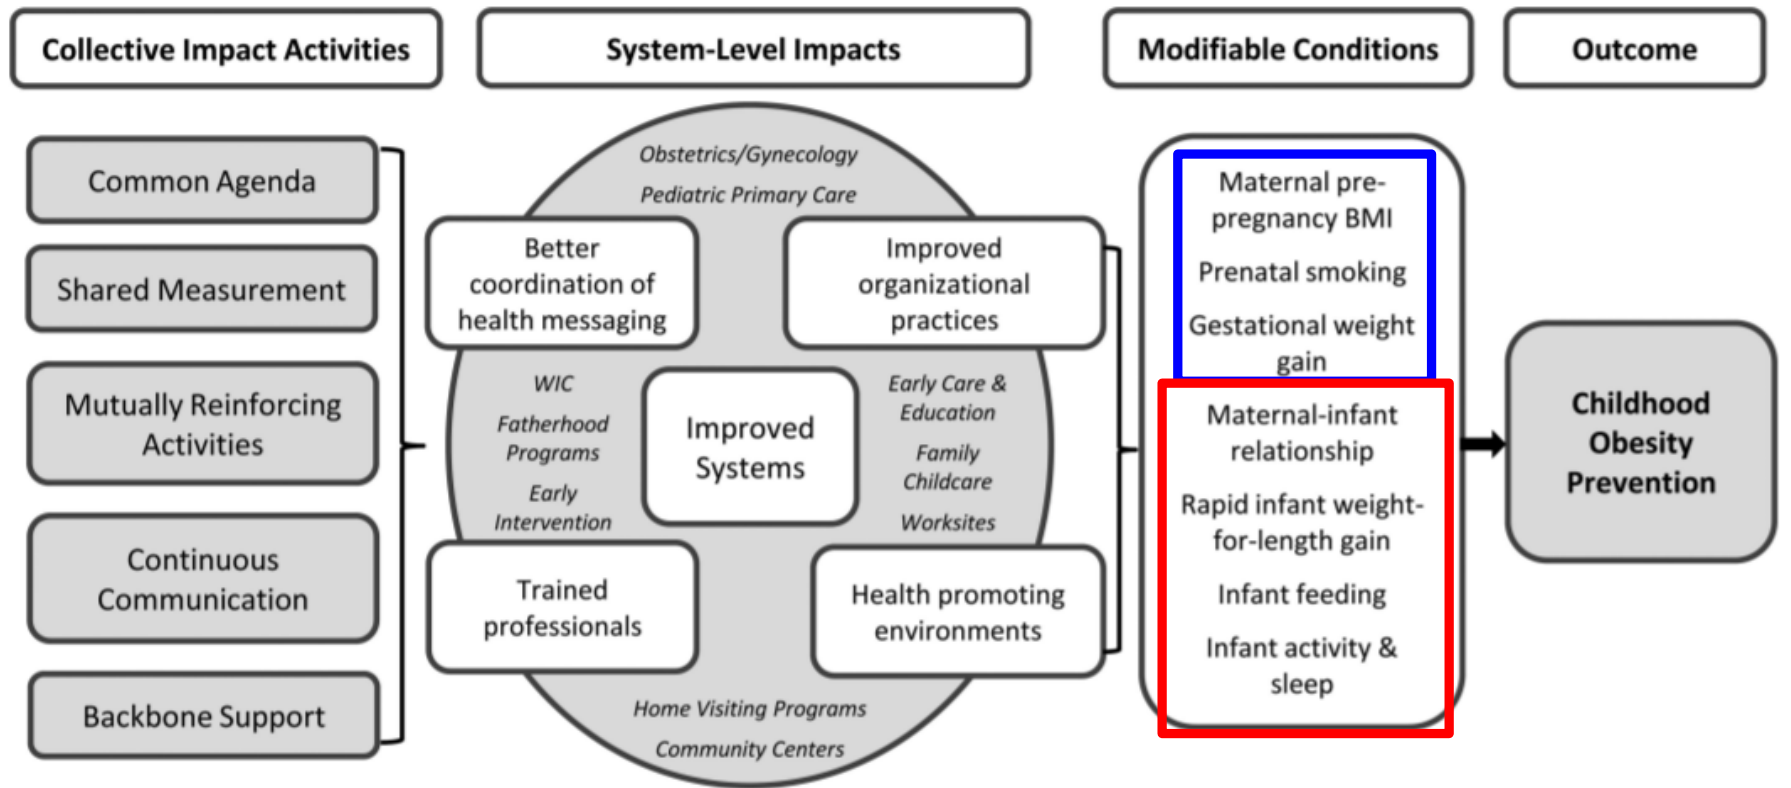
Collective Impact Activities

System-Level Impacts

Modifiable Conditions

Outcome

Common Agenda

Shared Measurement

Mutually Reinforcing Activities

Continuous Communication

Backbone Support

*Obstetrics/Gynecology*

*Pediatric Primary Care*

Better coordination of health messaging

Improved organizational practices

*WIC*

*Fatherhood Programs*

*Early Intervention*

Improved Systems

*Early Care & Education*

*Family Childcare*

*Worksites*

Trained professionals

Health promoting environments

*Home Visiting Programs*

*Community Centers*

Maternal pre-pregnancy BMI

Prenatal smoking

Gestational weight gain

Maternal-infant relationship

Rapid infant weight-for-length gain

Infant feeding

Infant activity & sleep

Childhood Obesity Prevention